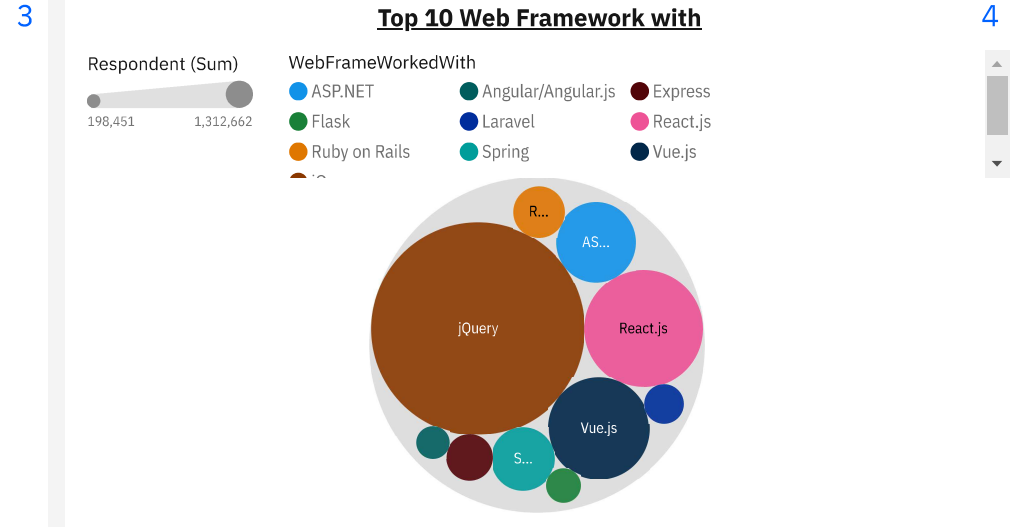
3

Top 10 Web Framework with

4

Respondent (Sum)

198,451 1,312,662

WebFrameWorkedWith

ASP.NET
Angular/Angular.js
Express
Flask
Laravel
React.js
Ruby on Rails
Spring
Vue.js
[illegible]

R...
AS...
jQuery
React.js
Vue.js
S...